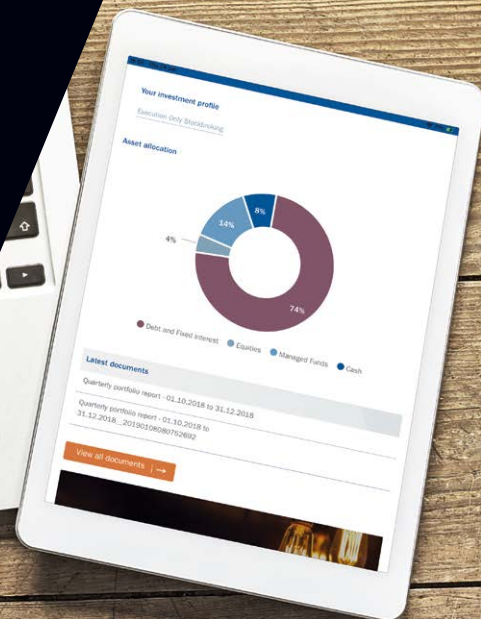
Your investment profile

Execution Only Stockbroking

Asset allocation

8%

14%

4%

74%

Debt and Fixed Interest  Equities  Managed Funds  Cash

Latest documents

Quarterly portfolio report - 01.10.2018 to 31.12.2018

Quarterly portfolio report - 01.10.2018 to 31.12.2018_20190108080752692

View all documents